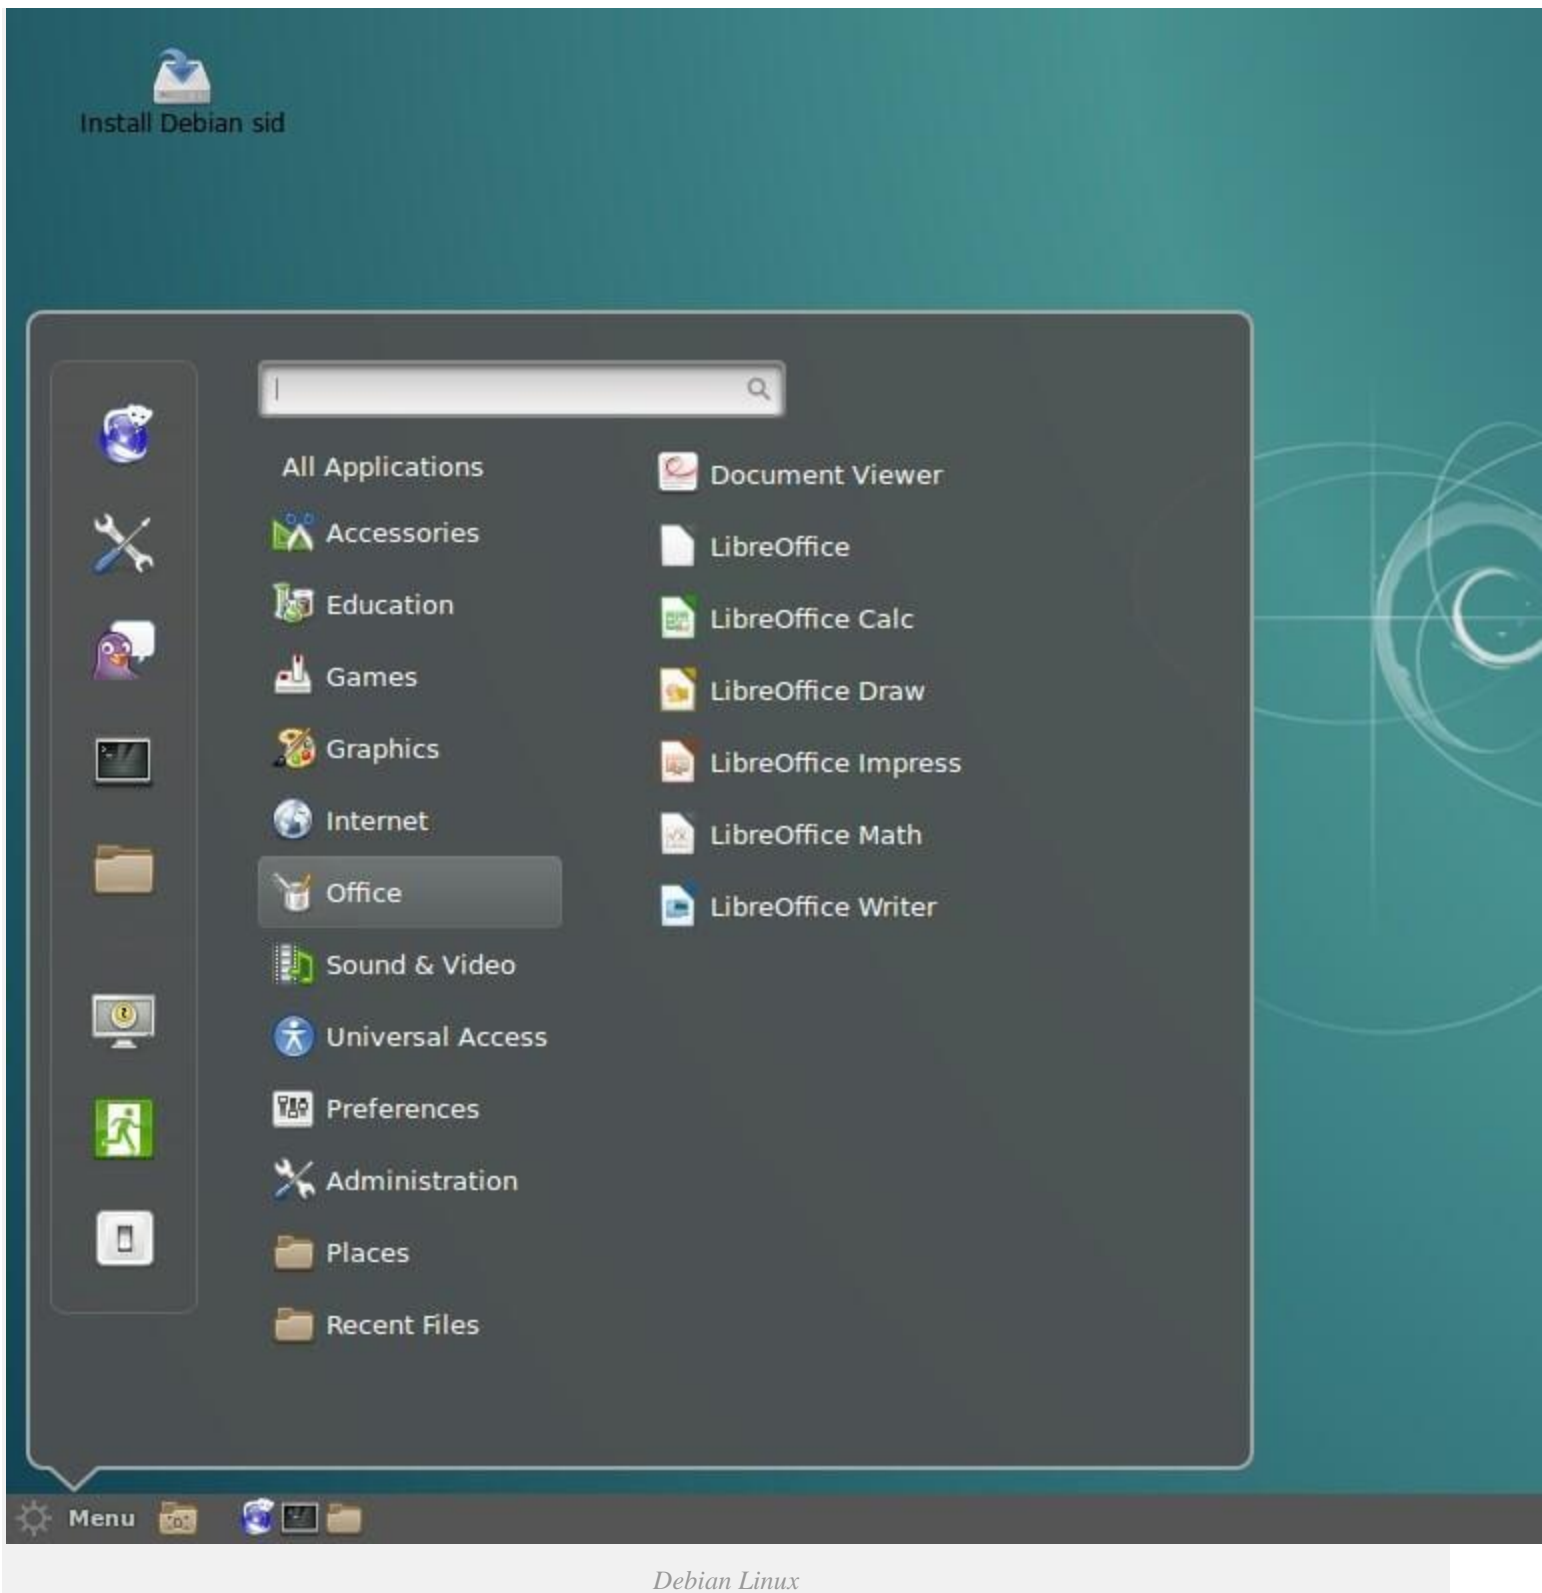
Install Debian sid

All Applications
Accessories
Education
Games
Graphics
Internet
Office
Sound & Video
Universal Access
Preferences
Administration
Places
Recent Files

Document Viewer
LibreOffice
LibreOffice Calc
LibreOffice Draw
LibreOffice Impress
LibreOffice Math
LibreOffice Writer

Menu

Debian Linux